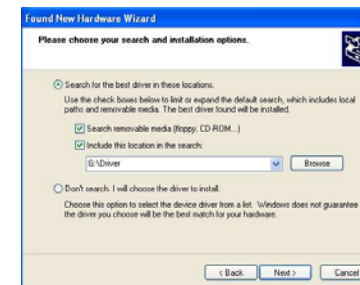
Found New Hardware Wizard

Please choose your search and installation options.

Search for the best driver in these locations.

Use the check boxes below to limit or expand the default search, which includes local paths and removable media. The best driver found will be installed.

Search removable media (floppy, CD-ROM...)

Include this location in the search:

G:\Driver

Browse

Don't search. I will choose the driver to install.

Choose this option to select the device driver from a list. Windows does not guarantee the driver you choose will be the best match for your hardware.

< Back

Next >

Cancel